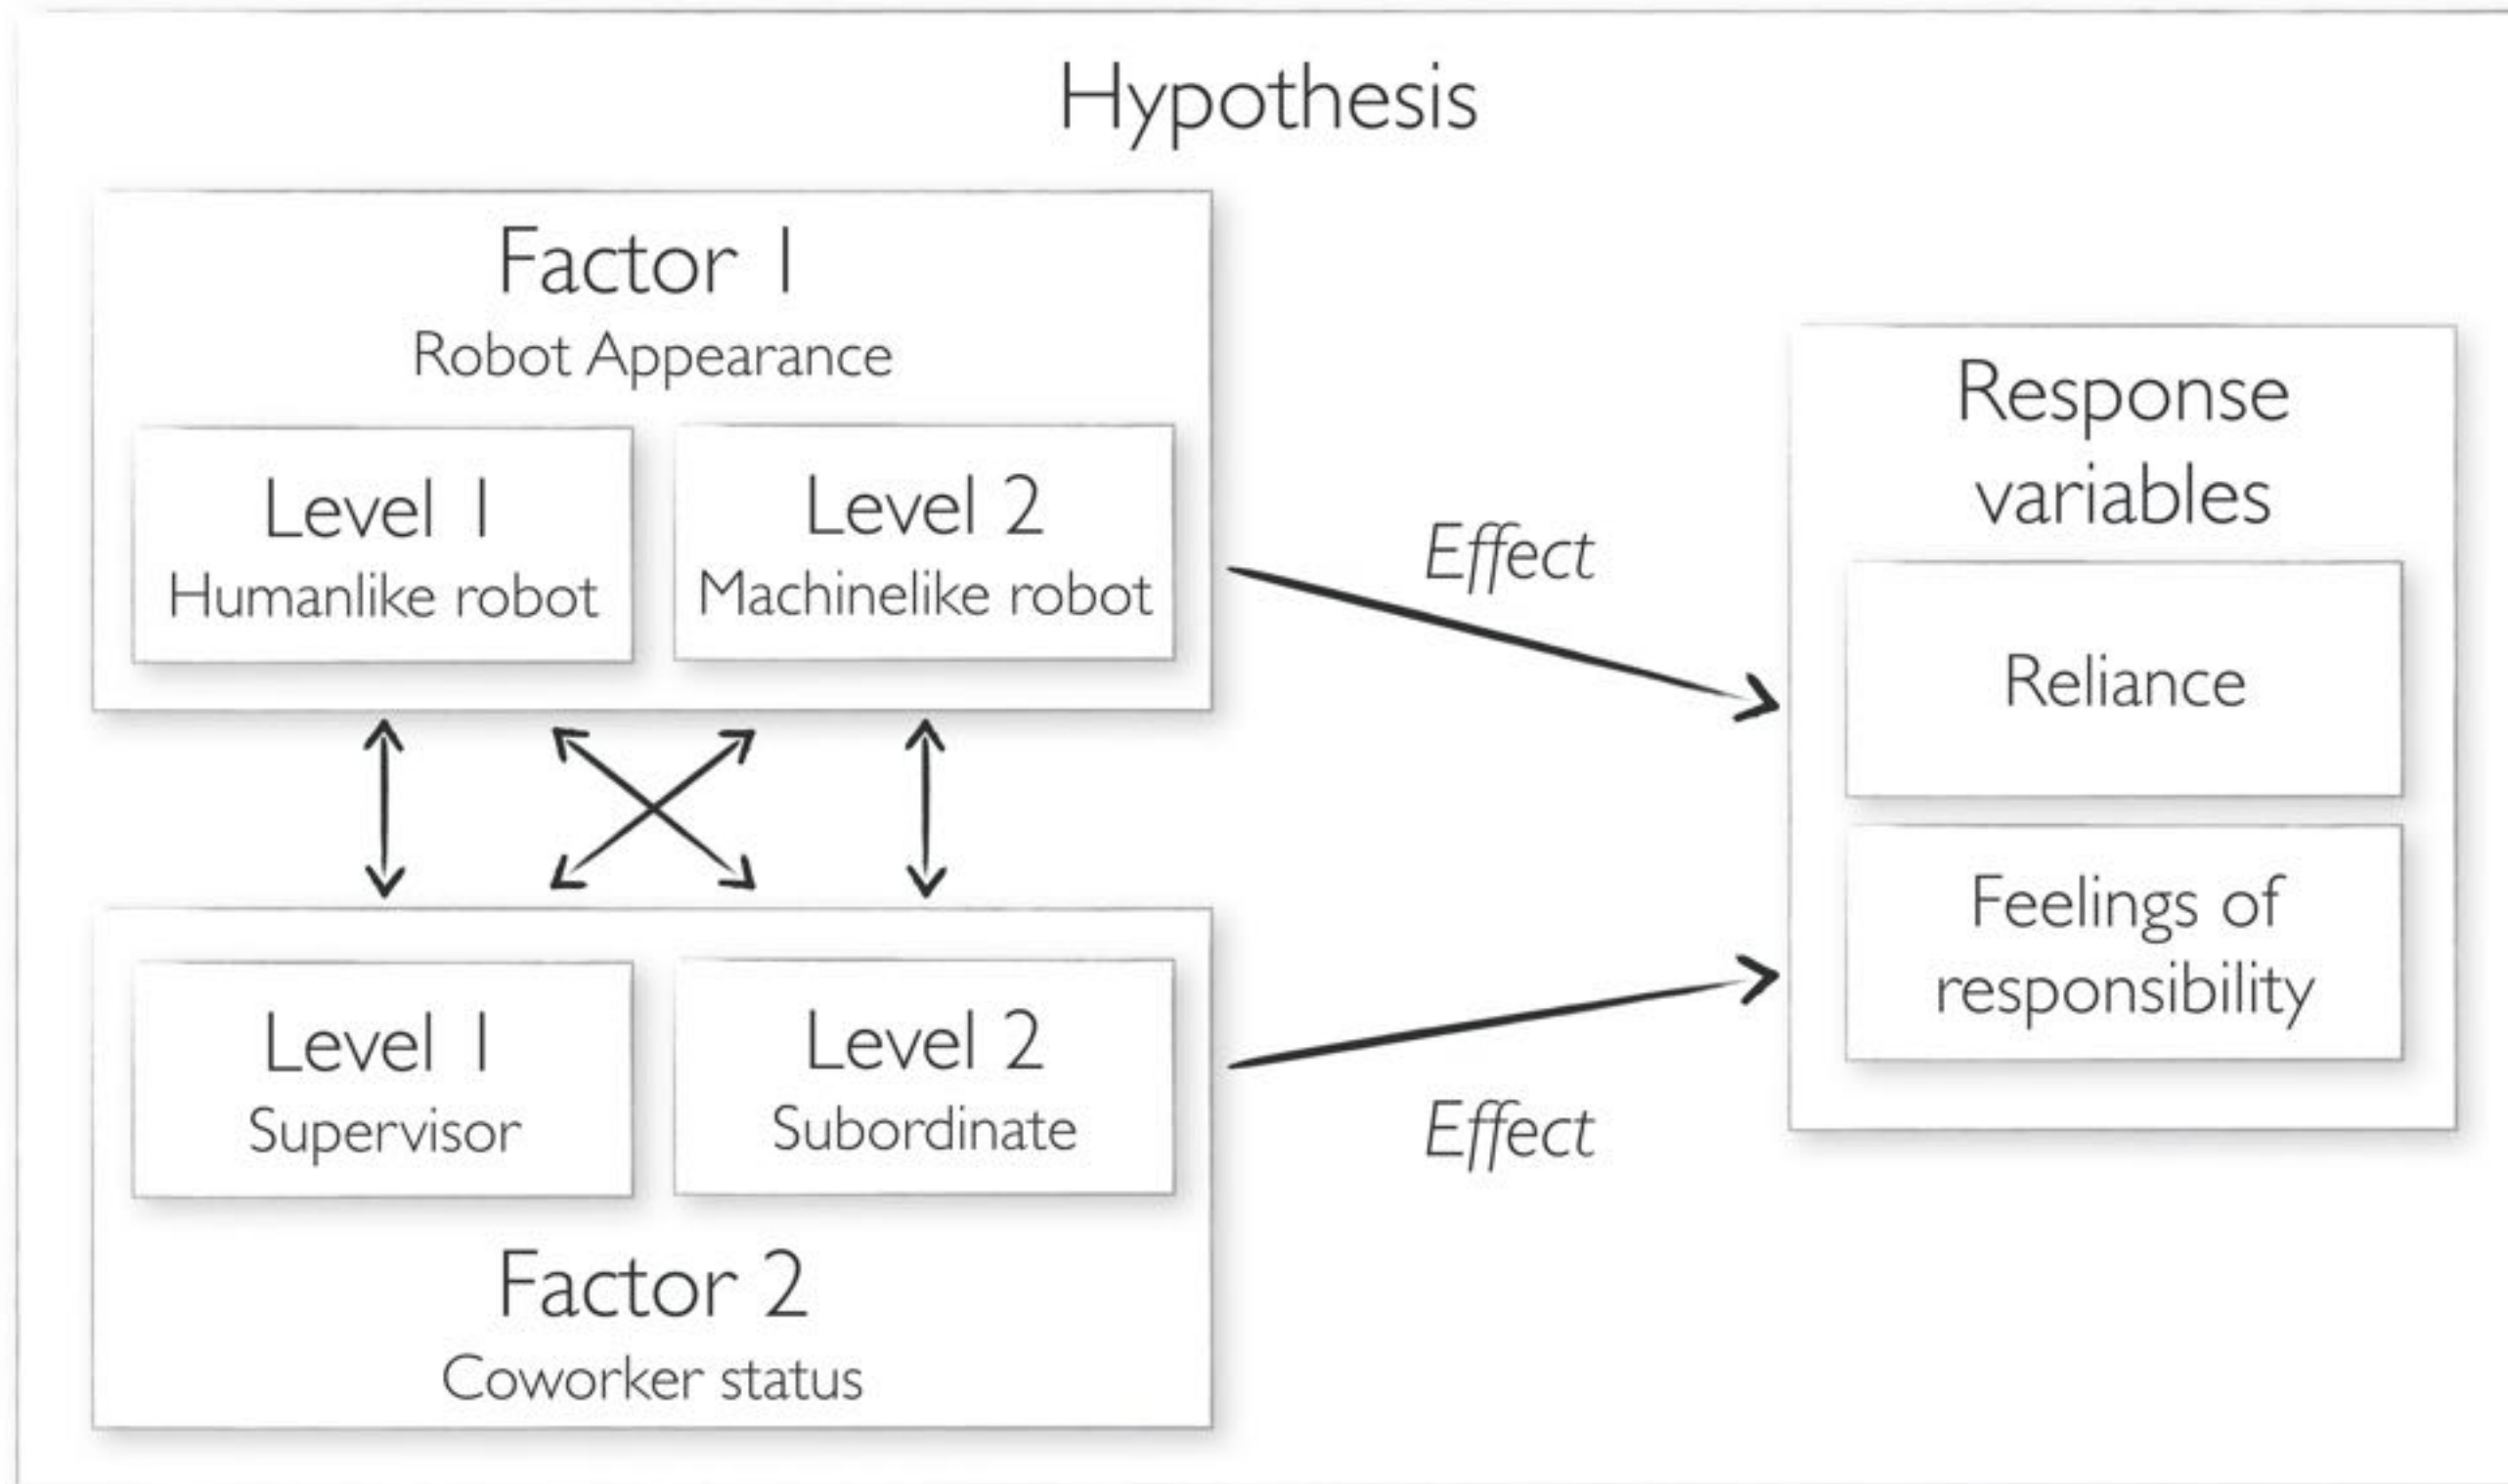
Hypothesis

Factor 1
Robot Appearance

Level 1
Humanlike robot

Level 2
Machinelike robot

Level 1
Supervisor

Level 2
Subordinate

Factor 2
Coworker status

Effect

Effect

Response variables

Reliance

Feelings of responsibility